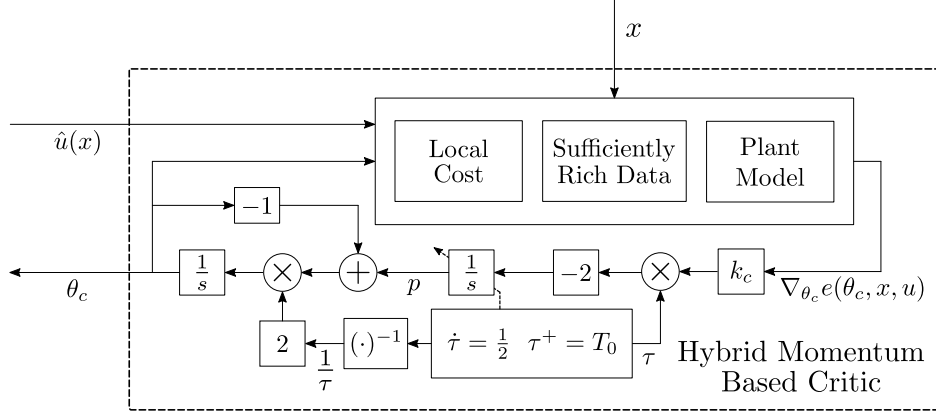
$x$

$\hat{u}(x)$

Local Cost

Sufficiently Rich Data

Plant Model

$-1$

$\frac{1}{s}$

$\frac{1}{s}$

$-2$

$k_c$

$\theta_c$

$p$

$\nabla_{\theta_c} e(\theta_c, x, u)$

$2$

$(\cdot)^{-1}$

$\dot{\tau} = \frac{1}{2} \quad \tau^+ = T_0$

$\frac{1}{\tau}$

$\tau$

Hybrid Momentum Based Critic